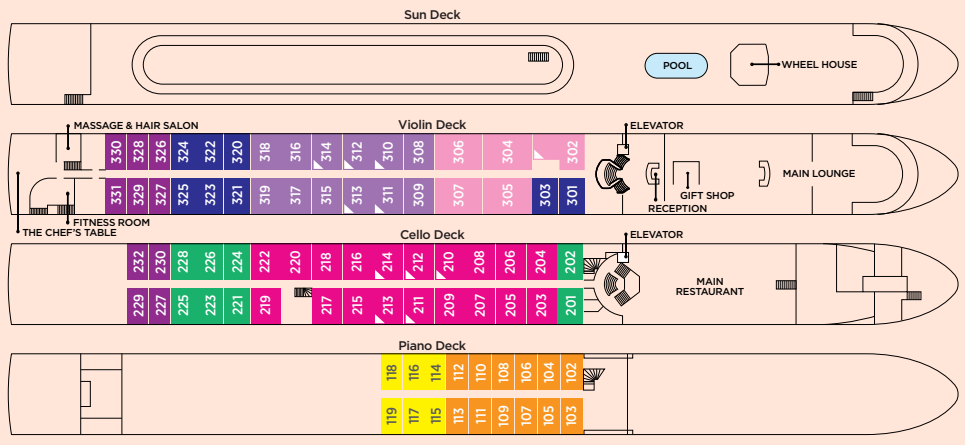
Sun Deck

POOL

WHEEL HOUSE

MASSAGE & HAIR SALON

Violin Deck

ELEVATOR

330 328 326 324 322 320 318 316 314 312 310 308 306 304 302

331 329 327 325 323 321 319 317 315 313 311 309 307 305 303 301

GIFT SHOP

MAIN LOUNGE

RECEPTION

FITNESS ROOM

THE CHEF'S TABLE

Cello Deck

ELEVATOR

232 230 228 226 224 222 220 218 216 214 212 210 208 206 204 202

229 227 225 223 221 219 217 215 213 211 209 207 205 203 201

MAIN RESTAURANT

Piano Deck

118 116 114 112 110 108 106 104 102

119 117 115 113 111 109 107 105 103